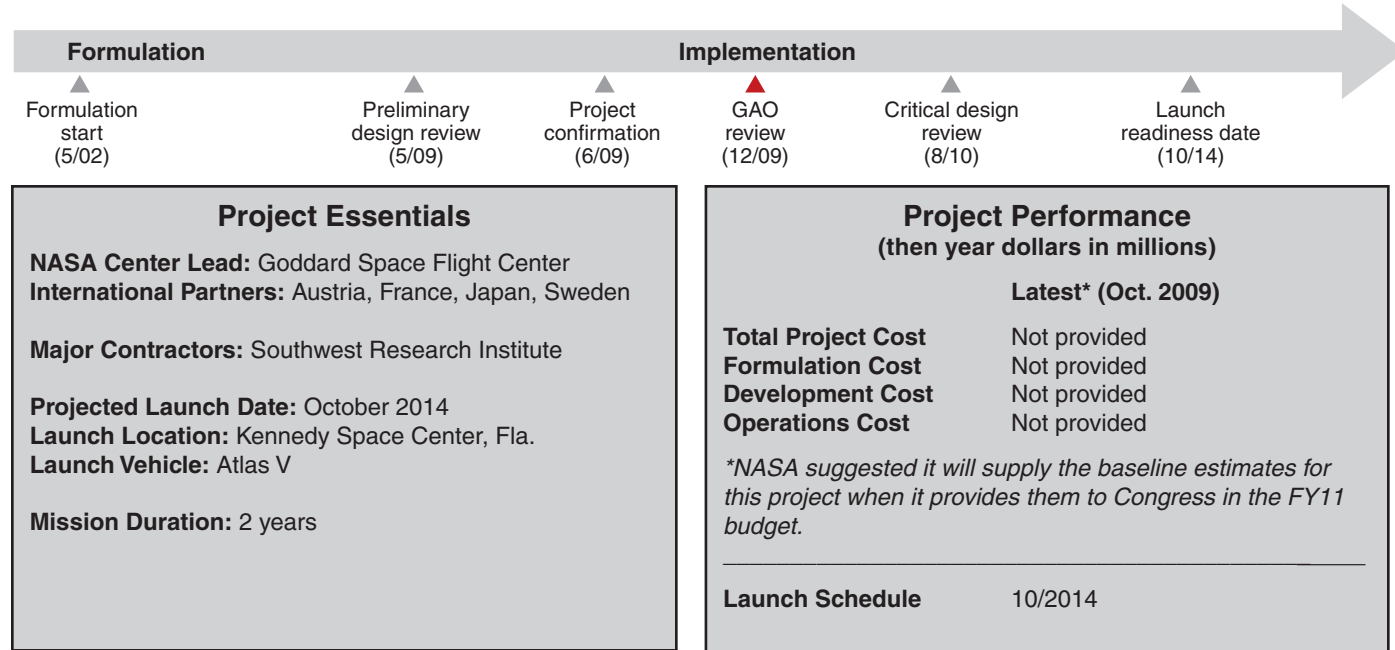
Formulation

Implementation

Formulation start (5/02)

Preliminary design review (5/09)

Project confirmation (6/09)

GAO review (12/09)

Critical design review (8/10)

Launch readiness date (10/14)

**Project Essentials**

**NASA Center Lead:** Goddard Space Flight Center
**International Partners:** Austria, France, Japan, Sweden

**Major Contractors:** Southwest Research Institute

**Projected Launch Date:** October 2014
**Launch Location:** Kennedy Space Center, Fla.
**Launch Vehicle:** Atlas V

**Mission Duration:** 2 years

**Project Performance**
**(then year dollars in millions)**

| | Latest* (Oct. 2009) |
|---|---|
| Total Project Cost | Not provided |
| Formulation Cost | Not provided |
| Development Cost | Not provided |
| Operations Cost | Not provided |

*NASA suggested it will supply the baseline estimates for this project when it provides them to Congress in the FY11 budget.

**Launch Schedule** 10/2014